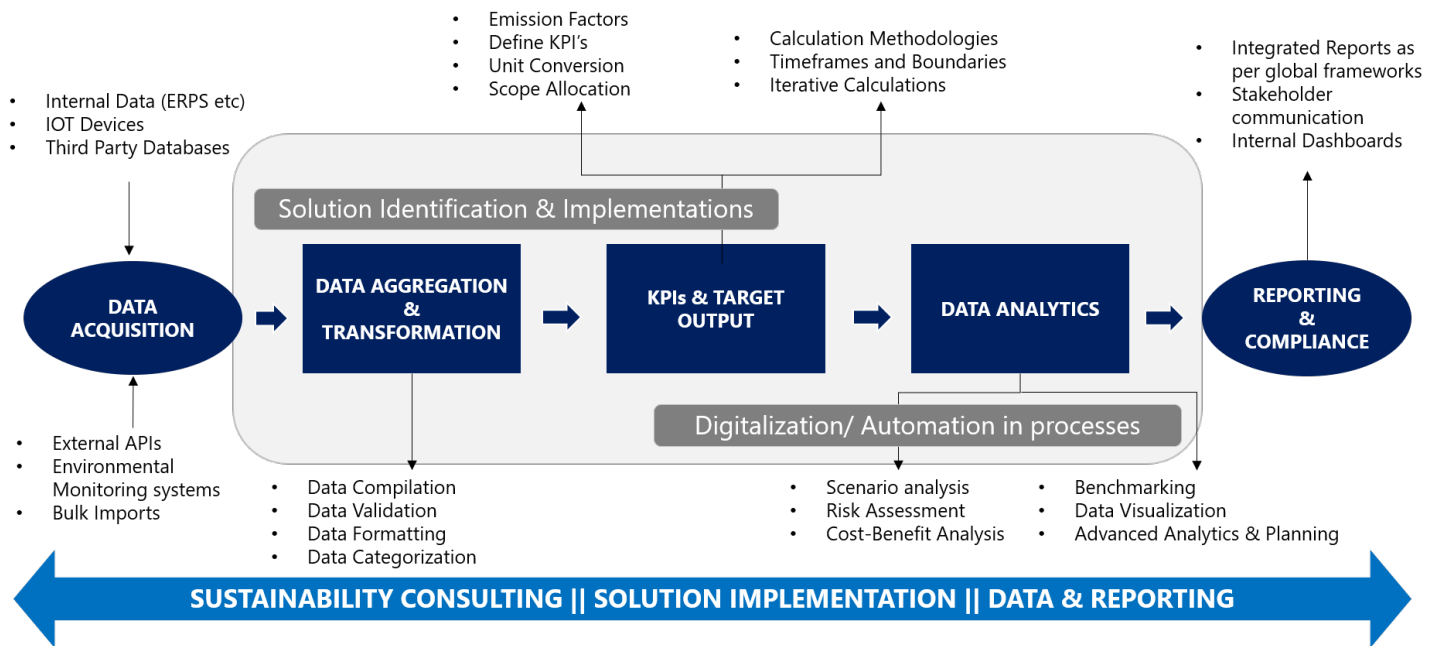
- Emission Factors
- Define KPI's
- Unit Conversion
- Scope Allocation

- Calculation Methodologies
- Timeframes and Boundaries
- Iterative Calculations

- Integrated Reports as per global frameworks
- Stakeholder communication
- Internal Dashboards

- Internal Data (ERPS etc)
- IOT Devices
- Third Party Databases

Solution Identification & Implementations

DATA ACQUISITION

DATA AGGREGATION & TRANSFORMATION

KPIs & TARGET OUTPUT

DATA ANALYTICS

REPORTING & COMPLIANCE

Digitalization/ Automation in processes

- External APIs
- Environmental Monitoring systems
- Bulk Imports

- Data Compilation
- Data Validation
- Data Formatting
- Data Categorization

- Scenario analysis
- Risk Assessment
- Cost-Benefit Analysis

- Benchmarking
- Data Visualization
- Advanced Analytics & Planning

SUSTAINABILITY CONSULTING || SOLUTION IMPLEMENTATION || DATA & REPORTING